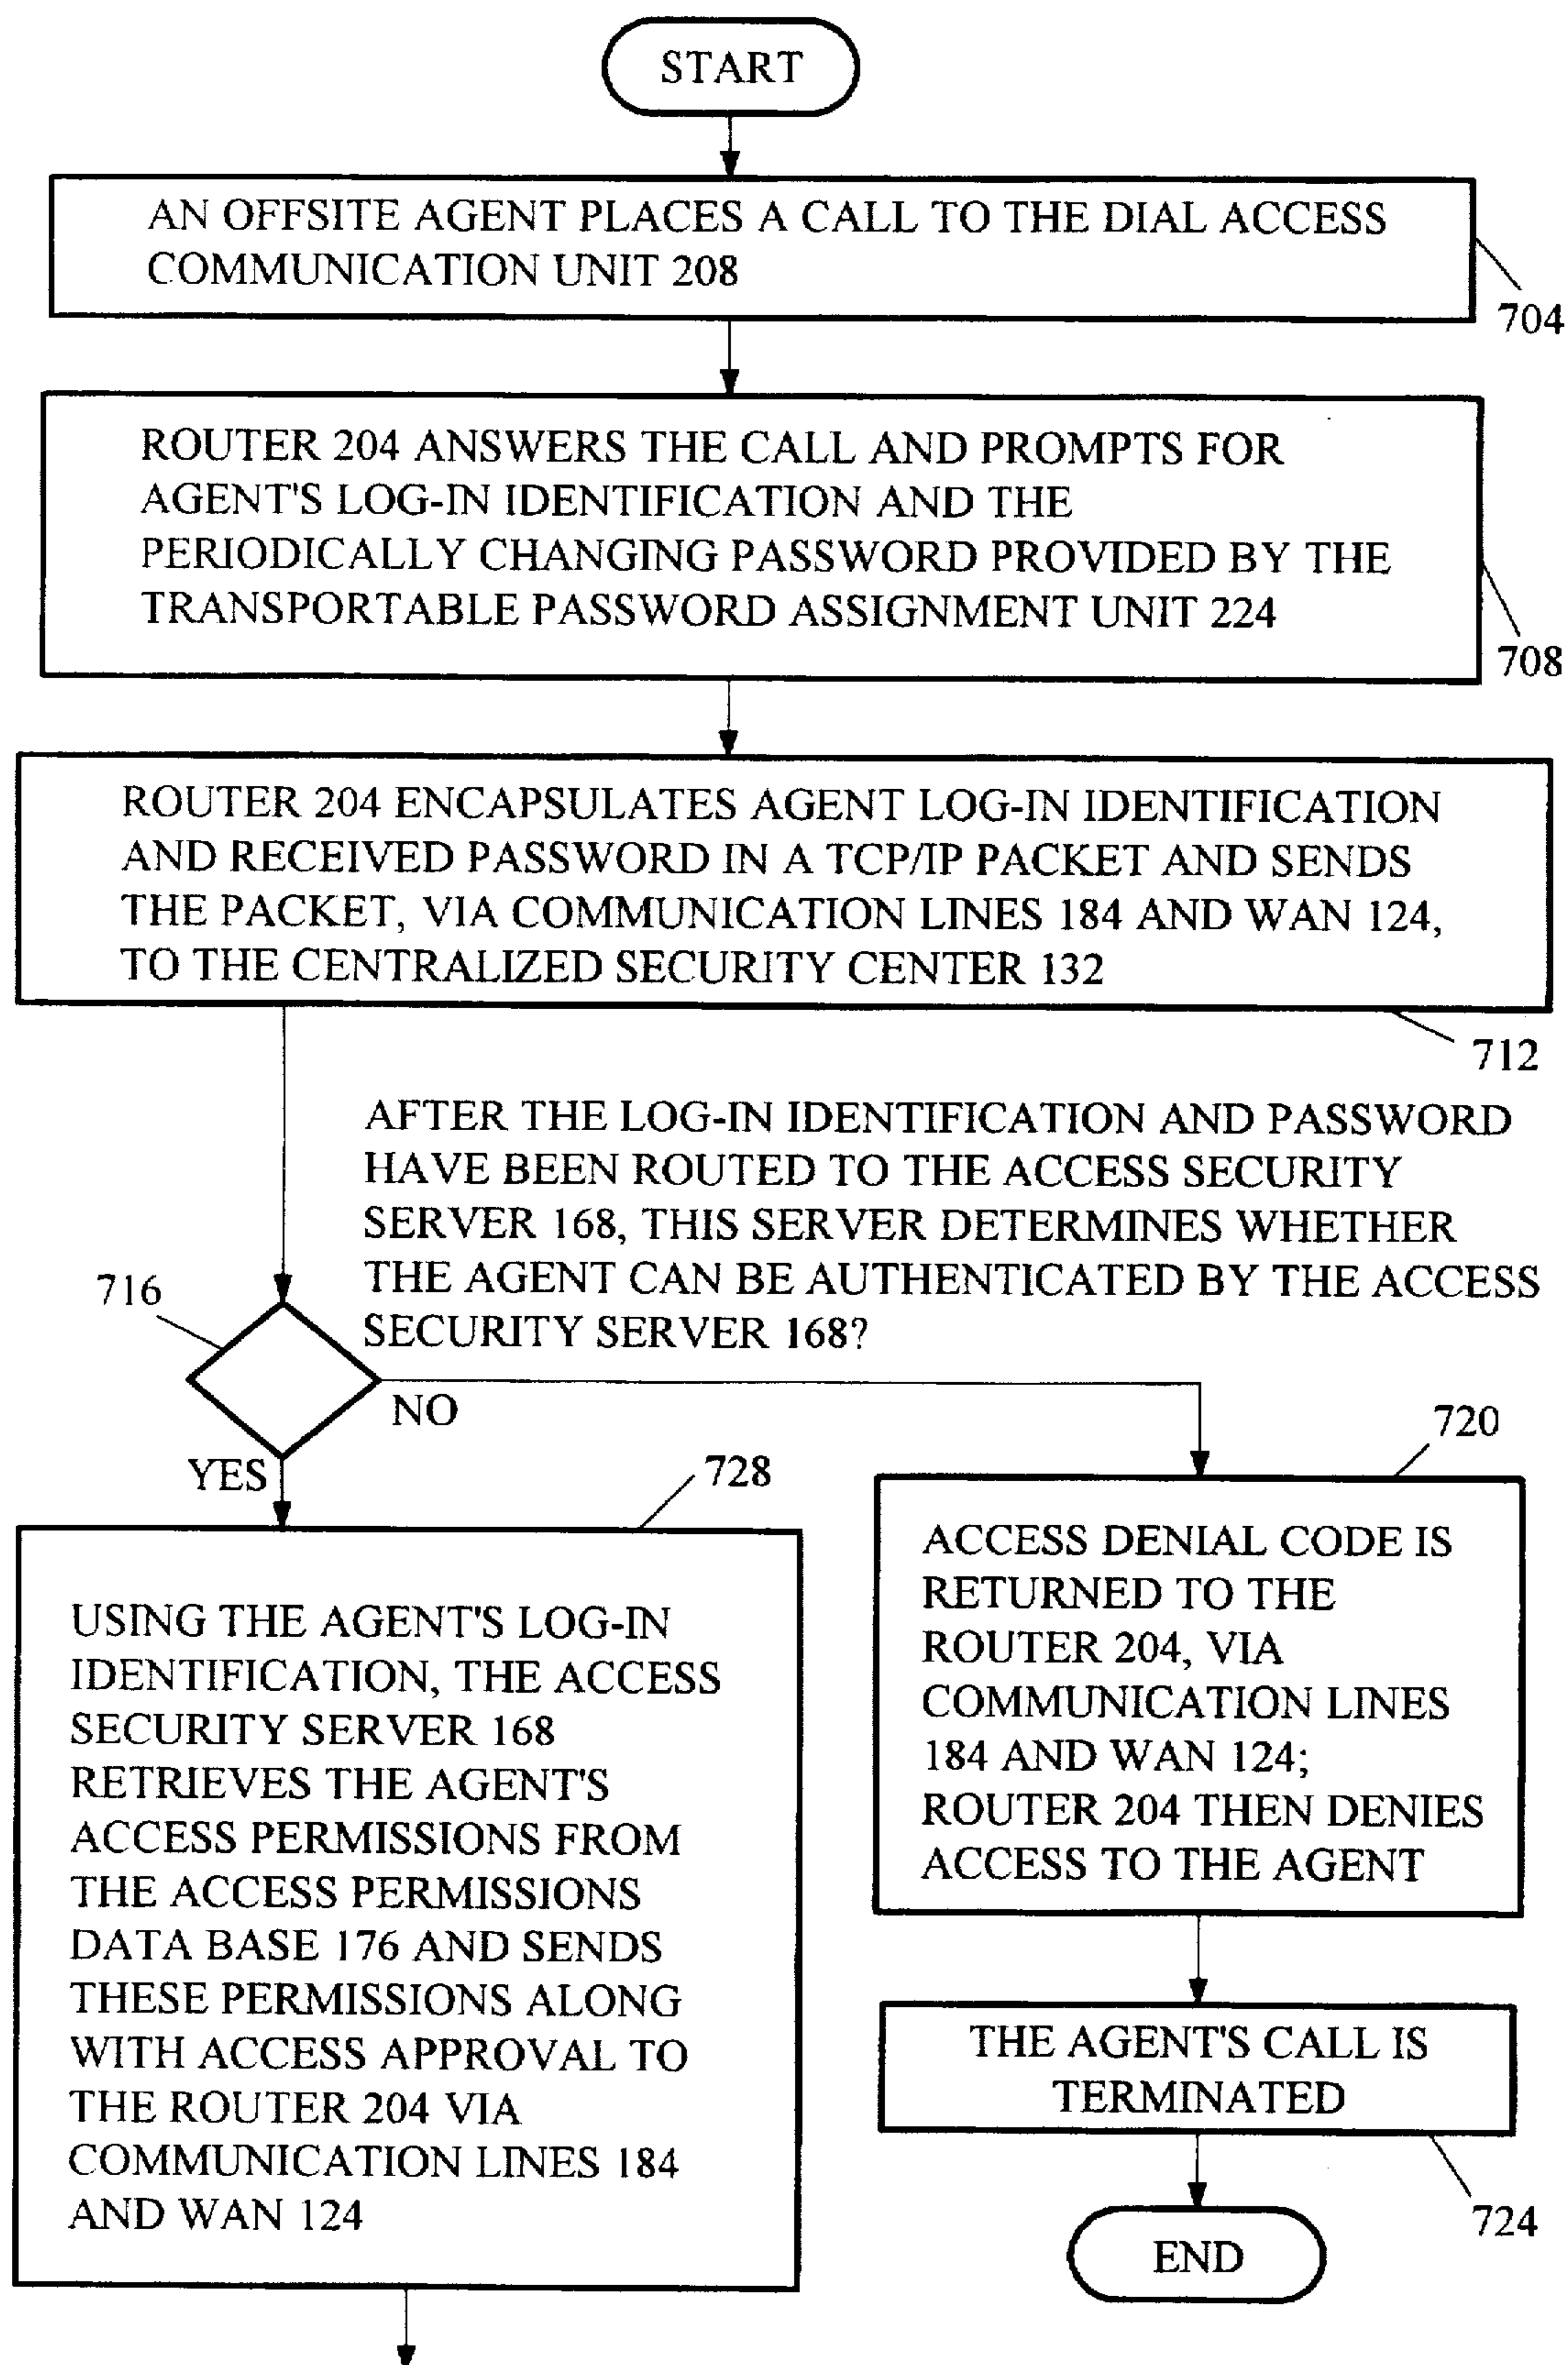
START

AN OFFSITE AGENT PLACES A CALL TO THE DIAL ACCESS COMMUNICATION UNIT 208

704

ROUTER 204 ANSWERS THE CALL AND PROMPTS FOR AGENT'S LOG-IN IDENTIFICATION AND THE PERIODICALLY CHANGING PASSWORD PROVIDED BY THE TRANSPORTABLE PASSWORD ASSIGNMENT UNIT 224

708

ROUTER 204 ENCAPSULATES AGENT LOG-IN IDENTIFICATION AND RECEIVED PASSWORD IN A TCP/IP PACKET AND SENDS THE PACKET, VIA COMMUNICATION LINES 184 AND WAN 124, TO THE CENTRALIZED SECURITY CENTER 132

712

AFTER THE LOG-IN IDENTIFICATION AND PASSWORD HAVE BEEN ROUTED TO THE ACCESS SECURITY SERVER 168, THIS SERVER DETERMINES WHETHER THE AGENT CAN BE AUTHENTICATED BY THE ACCESS SECURITY SERVER 168?

716

NO

YES

728

USING THE AGENT'S LOG-IN IDENTIFICATION, THE ACCESS SECURITY SERVER 168 RETRIEVES THE AGENT'S ACCESS PERMISSIONS FROM THE ACCESS PERMISSIONS DATA BASE 176 AND SENDS THESE PERMISSIONS ALONG WITH ACCESS APPROVAL TO THE ROUTER 204 VIA COMMUNICATION LINES 184 AND WAN 124

720

ACCESS DENIAL CODE IS RETURNED TO THE ROUTER 204, VIA COMMUNICATION LINES 184 AND WAN 124; ROUTER 204 THEN DENIES ACCESS TO THE AGENT

THE AGENT'S CALL IS TERMINATED

724

END